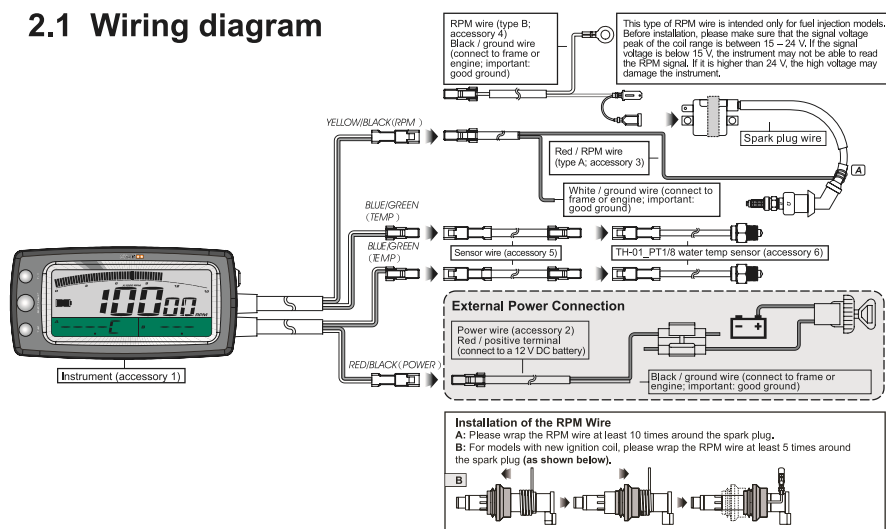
2.1 Wiring diagram

RPM wire (type B; accessory 4)
Black / ground wire (connect to frame or engine; important: good ground)

This type of RPM wire is intended only for fuel injection models. Before installation, please make sure that the signal voltage peak of the coil range is between 15 – 24 V. If the signal voltage is below 15 V, the instrument may not be able to read the RPM signal. If it is higher than 24 V, the high voltage may damage the instrument.

YELLOW/BLACK(RPM)

Spark plug wire

Red / RPM wire (type A; accessory 3)

A

White / ground wire (connect to frame or engine; important: good ground)

BLUE/GREEN (TEMP)

BLUE/GREEN (TEMP)

Sensor wire (accessory 5)

TH-01_PT1/8 water temp sensor (accessory 6)

10000

External Power Connection

Power wire (accessory 2)
Red / positive terminal (connect to a 12 V DC battery)

Instrument (accessory 1)

RED/BLACK(POWER)

Black / ground wire (connect to frame or engine; important: good ground)

Installation of the RPM Wire
A: Please wrap the RPM wire at least 10 times around the spark plug.
B: For models with new ignition coil, please wrap the RPM wire at least 5 times around the spark plug (as shown below).

B